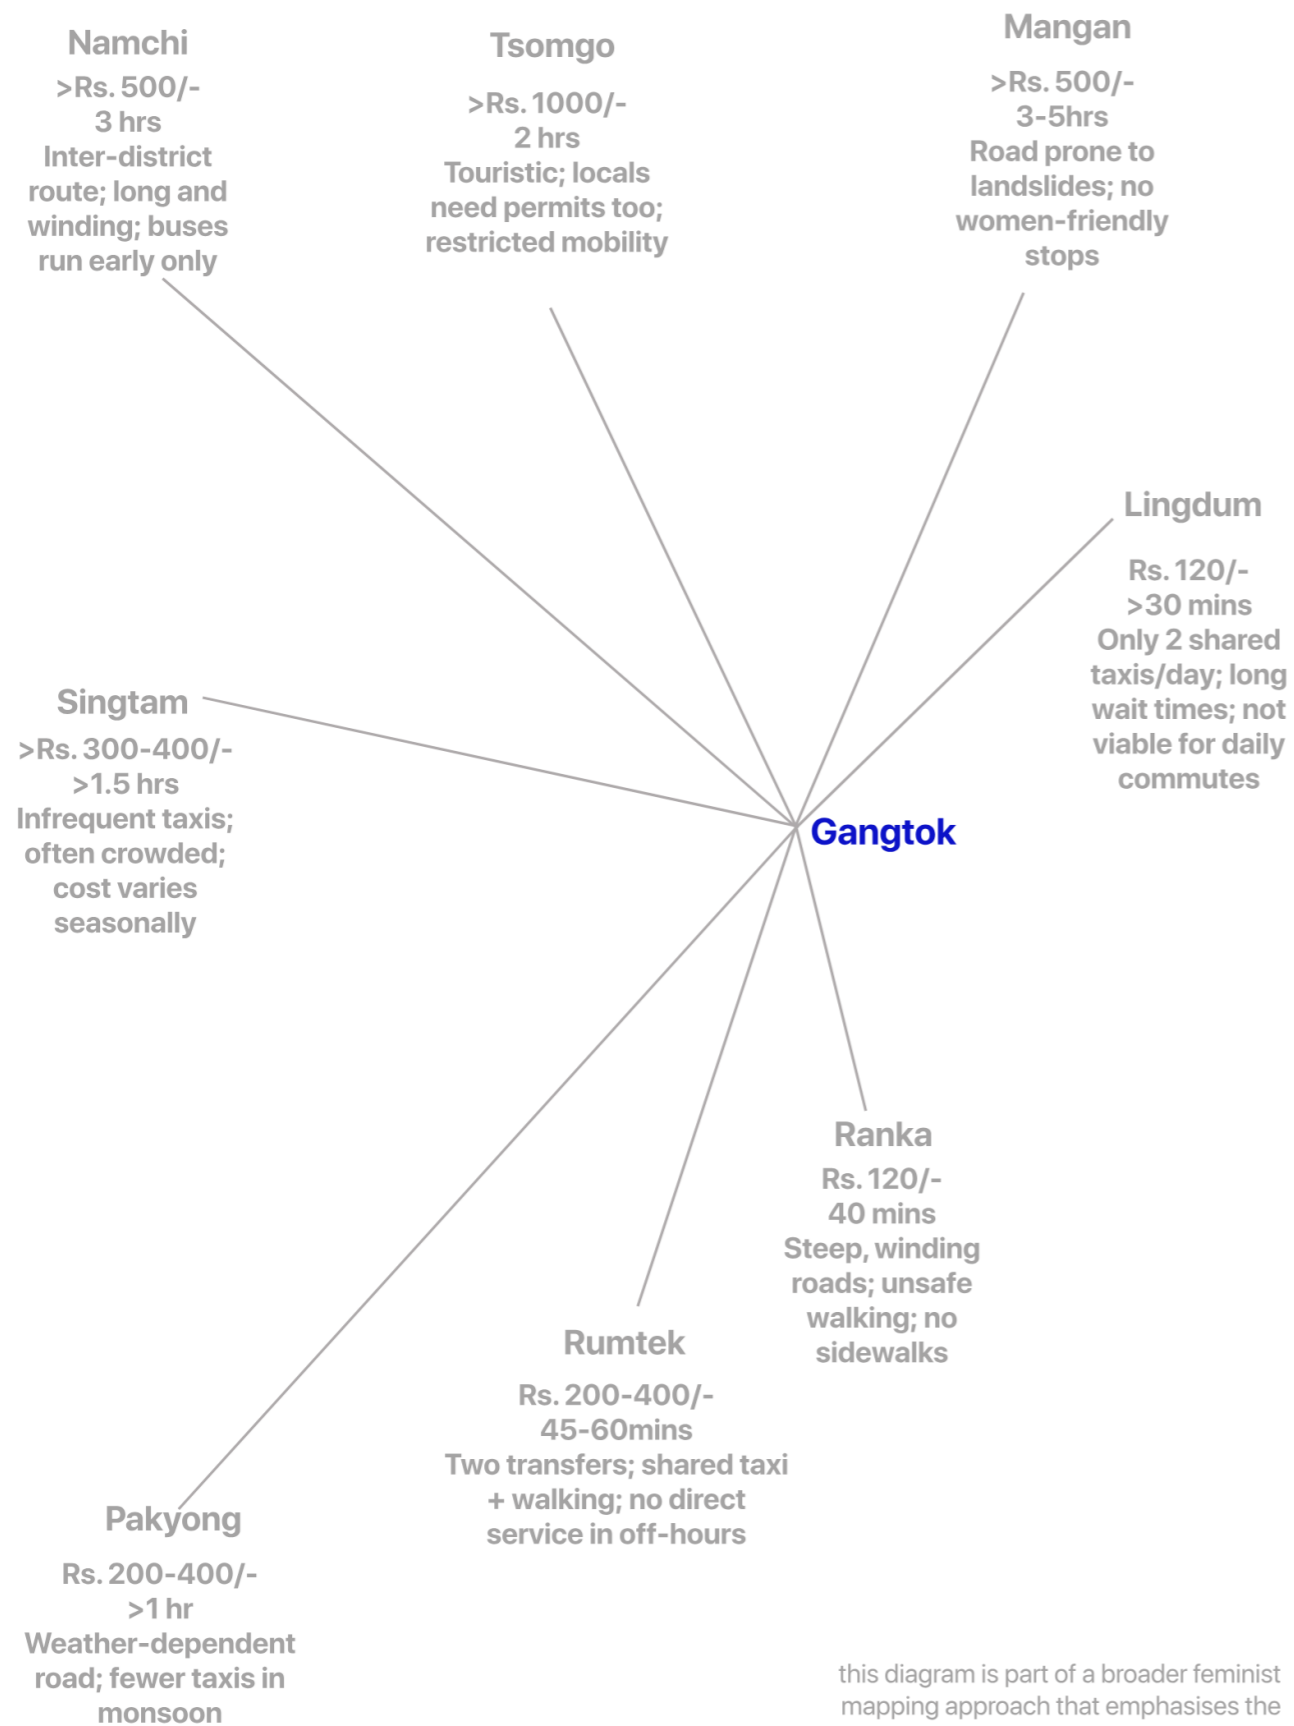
Namchi
>Rs. 500/-
3 hrs
Inter-district route; long and winding; buses run early only

Tsomgo
>Rs. 1000/-
2 hrs
Touristic; locals need permits too; restricted mobility

Mangan
>Rs. 500/-
3-5hrs
Road prone to landslides; no women-friendly stops

Lingdum
Rs. 120/-
>30 mins
Only 2 shared taxis/day; long wait times; not viable for daily commutes

Singtam
>Rs. 300-400/-
>1.5 hrs
Infrequent taxis; often crowded; cost varies seasonally

Gangtok

Ranka
Rs. 120/-
40 mins
Steep, winding roads; unsafe walking; no sidewalks

Rumtek
Rs. 200-400/-
45-60mins
Two transfers; shared taxi + walking; no direct service in off-hours

Pakyong
Rs. 200-400/-
>1 hr
Weather-dependent road; fewer taxis in monsoon

this diagram is part of a broader feminist mapping approach that emphasises the